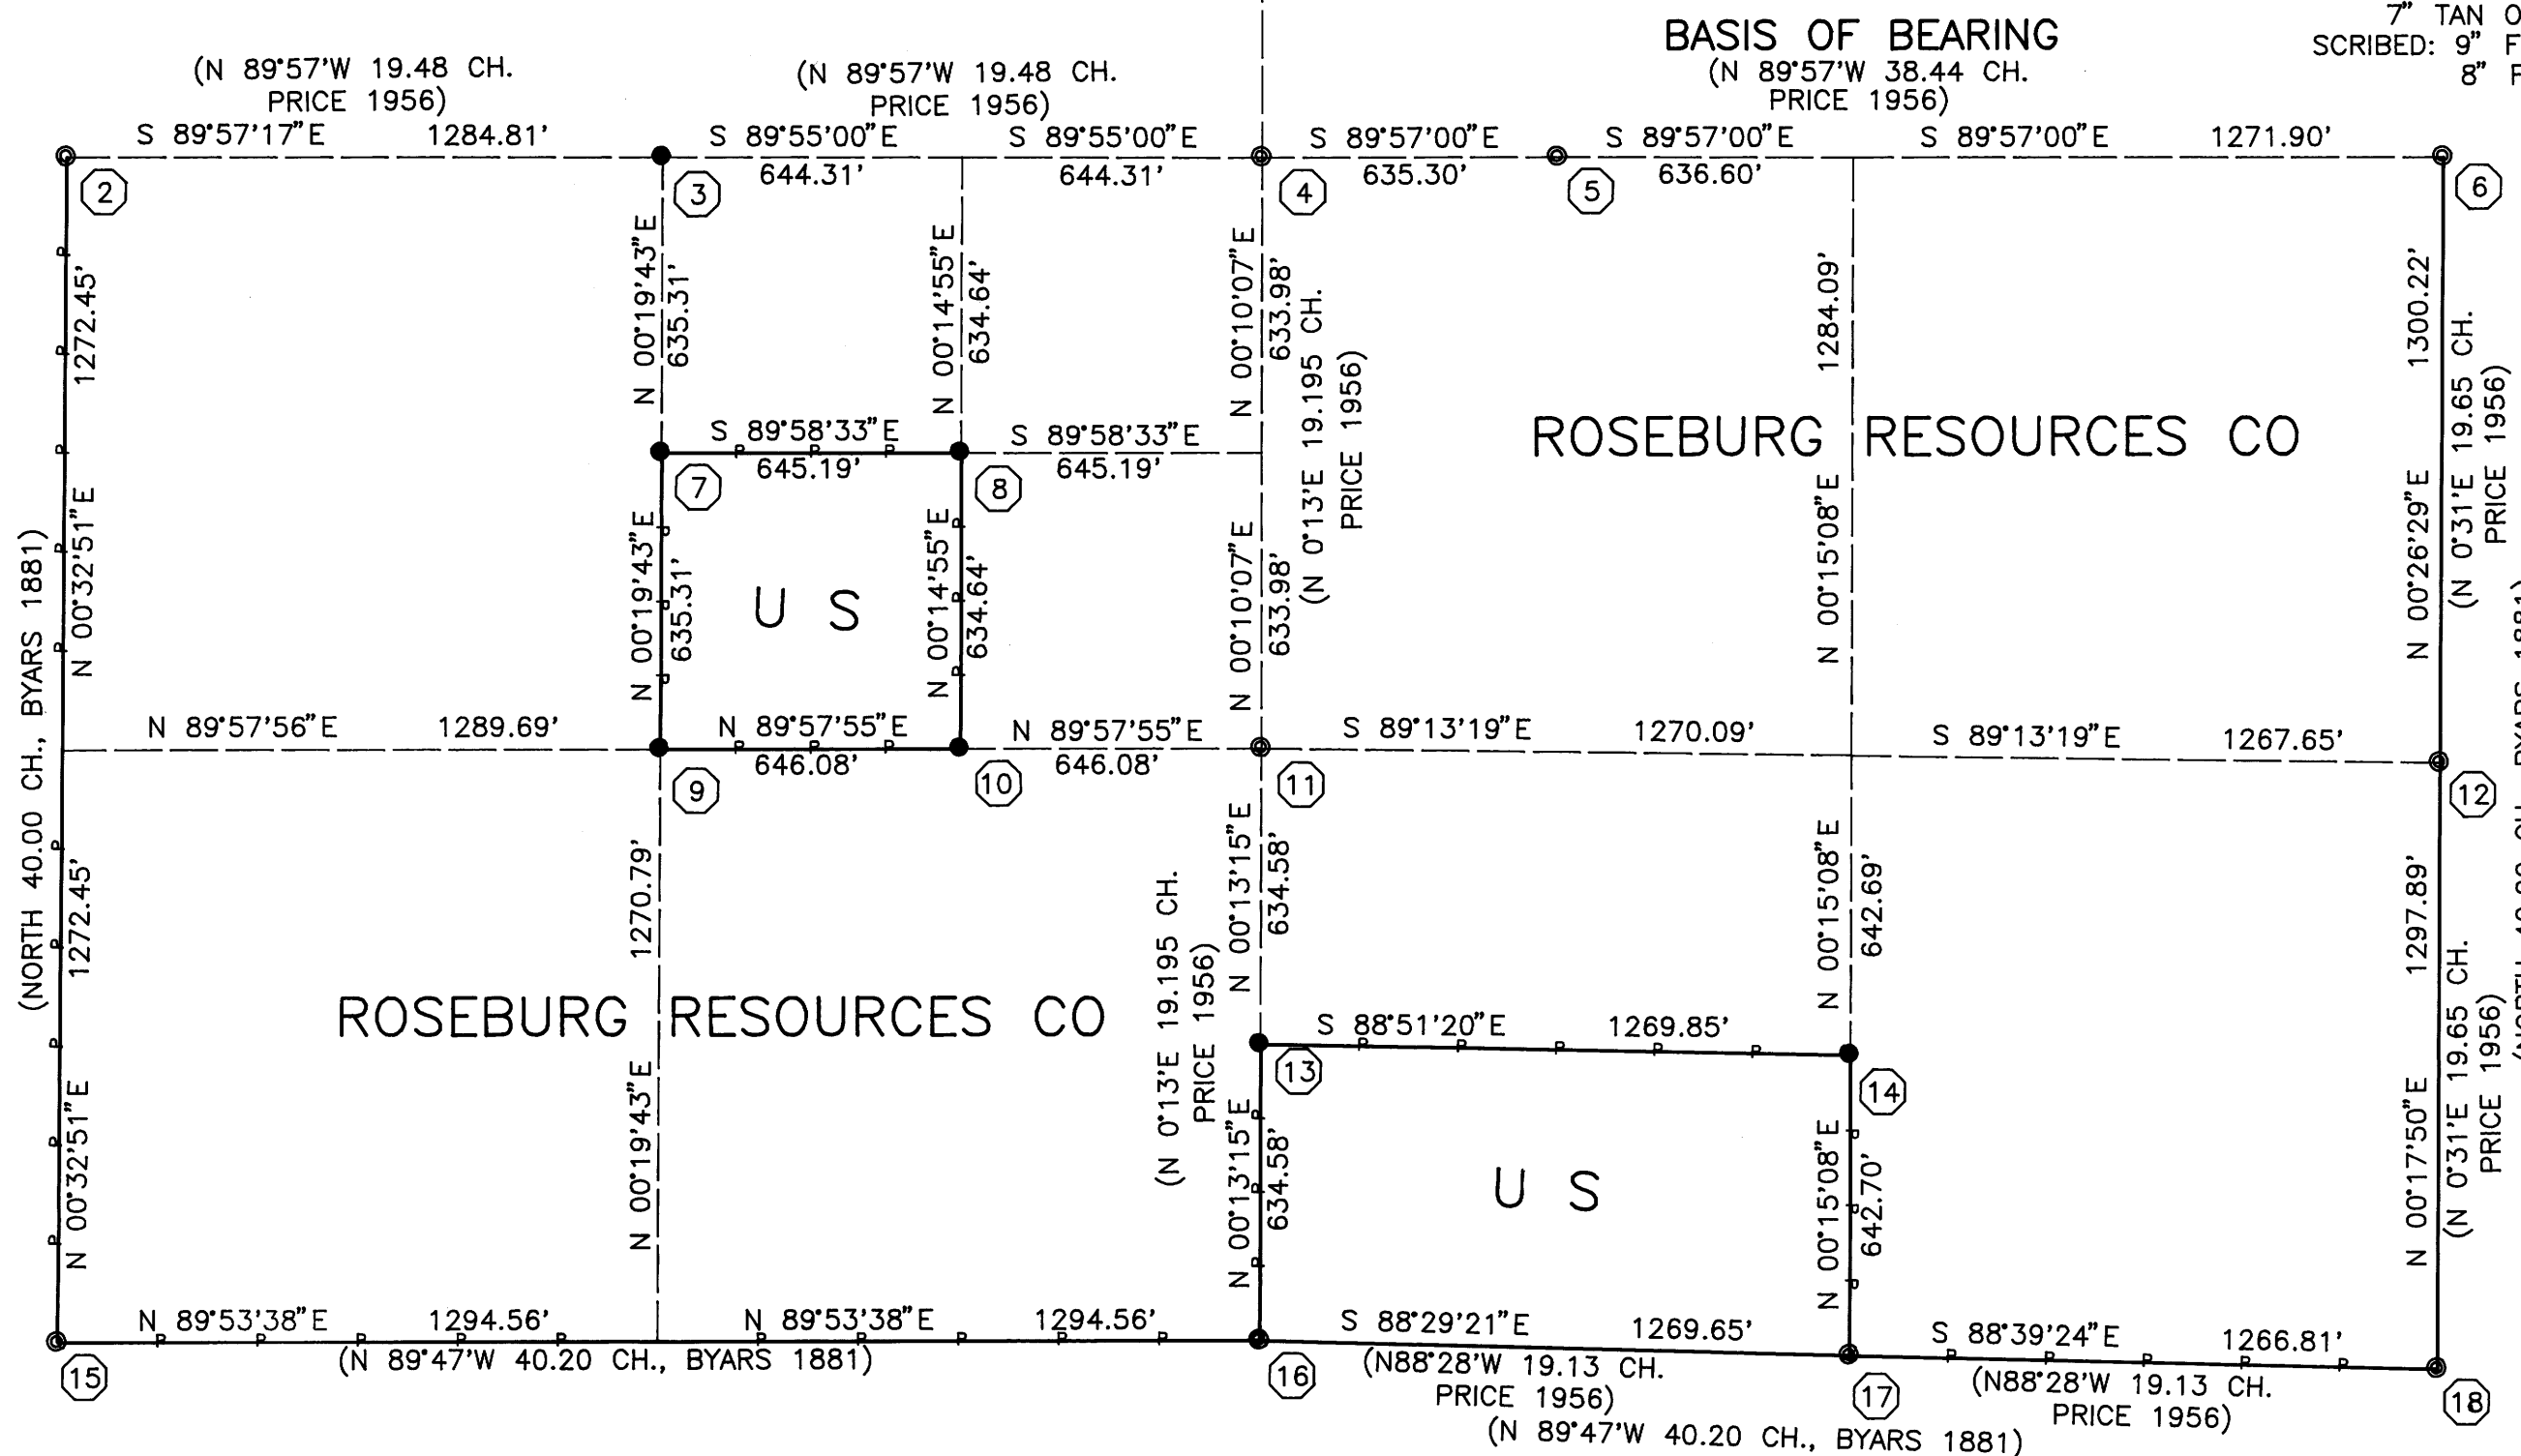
7" TAN O
SCRIBED: 9" F
8" F

BASIS OF BEARING
(N 89°57'W 38.44 CH.
PRICE 1956)

(N 89°57'W 19.48 CH.
PRICE 1956)

(N 89°57'W 19.48 CH.
PRICE 1956)

S 89°57'17"E 1284.81'
S 89°55'00"E 644.31'
S 89°55'00"E 644.31'
S 89°57'00"E 635.30'
S 89°57'00"E 636.60'
S 89°57'00"E 1271.90'

2
3
4
5
6

1272.45'
N 00°32'51"E
(NORTH 40.00 CH., BYARS 1881)
N 00°19'43"E 635.31'
N 00°14'55"E 634.64'
N 00°10'07"E 633.98'
(N 0°13'E 19.195 CH. PRICE 1956)
1284.09'
1300.22'
(N 0°31'E 19.65 CH. PRICE 1956)

S 89°58'33"E 645.19'
S 89°58'33"E 645.19'

ROSEBURG RESOURCES CO

7
8

U S

N 00°19'43"E 635.31'
N 00°14'55"E 634.64'
N 00°10'07"E 633.98'
N 00°15'08"E
N 00°26'29"E

N 89°57'56"E 1289.69'
N 89°57'55"E 646.08'
N 89°57'55"E 646.08'
S 89°13'19"E 1270.09'
S 89°13'19"E 1267.65'

9
10
11
12

1272.45'
1270.79'
N 00°13'15"E 634.58'
(N 0°13'E 19.195 CH. PRICE 1956)
N 00°15'08"E 642.69'
1297.89'
(N 0°31'E 19.65 CH. PRICE 1956)

ROSEBURG RESOURCES CO

S 88°51'20"E 1269.85'

13
14

N 00°32'51"E
N 00°19'43"E
N 00°13'15"E 634.58'
U S
N 00°15'08"E 642.70'
N 00°17'50"E

N 89°53'38"E 1294.56'
N 89°53'38"E 1294.56'
S 88°29'21"E 1269.65'
S 88°39'24"E 1266.81'

(N 89°47'W 40.20 CH., BYARS 1881)
(N88°28'W 19.13 CH. PRICE 1956)
(N88°28'W 19.13 CH. PRICE 1956)
(N 89°47'W 40.20 CH., BYARS 1881)

15
16
17
18